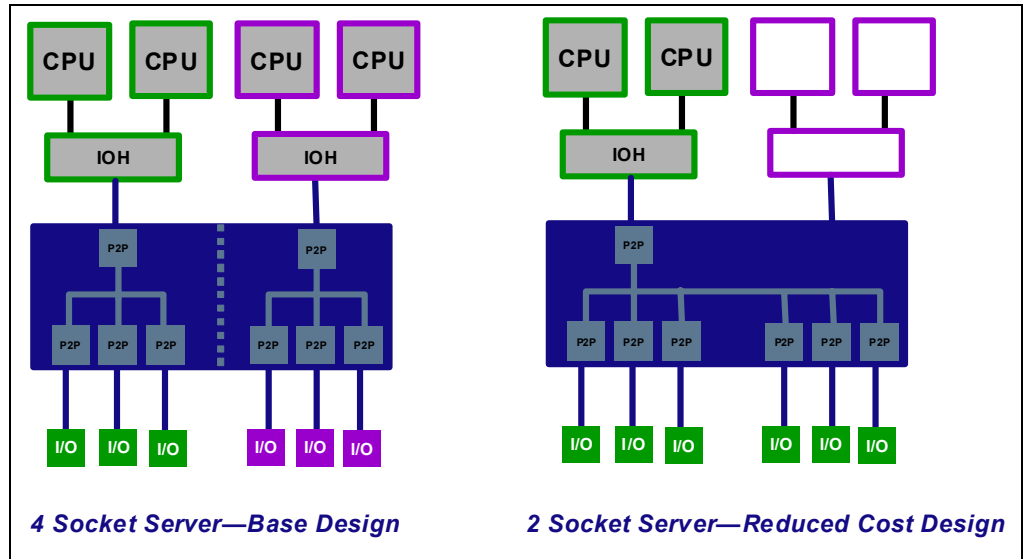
CPU CPU CPU CPU

IOH IOH

P2P P2P

P2P P2P P2P P2P P2P P2P

I/O I/O I/O I/O I/O I/O

4 Socket Server—Base Design

CPU CPU

IOH

P2P

P2P P2P P2P P2P P2P P2P

I/O I/O I/O I/O I/O I/O

2 Socket Server—Reduced Cost Design